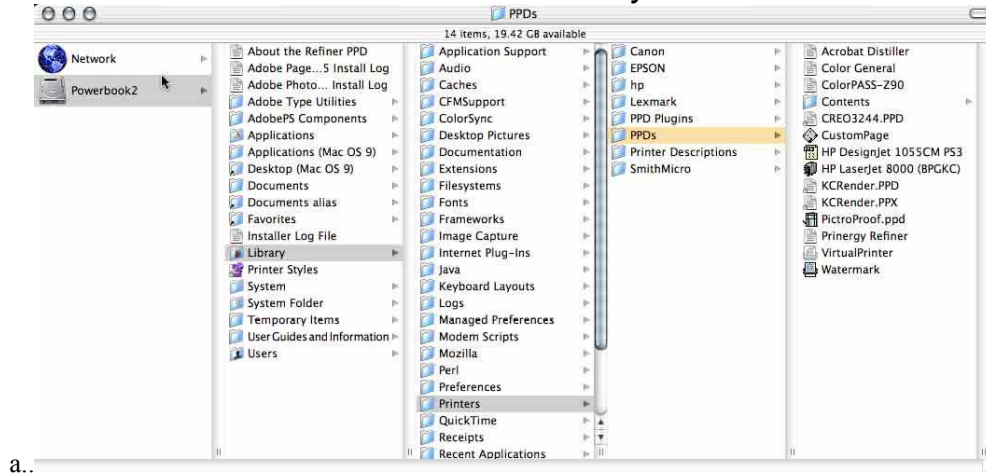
PPDs

14 items, 19.42 GB available

Network
Powerbook2

About the Refiner PPD
Adobe Page...5 Install Log
Adobe Photo... Install Log
Adobe Type Utilities
AdobePS Components
Applications
Applications (Mac OS 9)
Desktop (Mac OS 9)
Documents
Documents alias
Favorites
Installer Log File
Library
Printer Styles
System
System Folder
Temporary Items
User Guides and Information
Users

Application Support
Audio
Caches
CFMSupport
ColorSync
Desktop Pictures
Documentation
Extensions
Filesystems
Fonts
Frameworks
Image Capture
Internet Plug-Ins
Java
Keyboard Layouts
Logs
Managed Preferences
Modem Scripts
Mozilla
Perl
Preferences
Printers
QuickTime
Receipts
Recent Applications

Canon
EPSON
hp
Lexmark
PPD Plugins
PPDs
Printer Descriptions
SmithMicro

Acrobat Distiller
Color General
ColorPASS-Z90
Contents
CREO3244.PPD
CustomPage
HP DesignJet 1055CM PS3
HP LaserJet 8000 (BPGKC)
KCRender.PPD
KCRender.PPX
PictroProof.ppd
Prinergy Refiner
VirtualPrinter
Watermark

a..